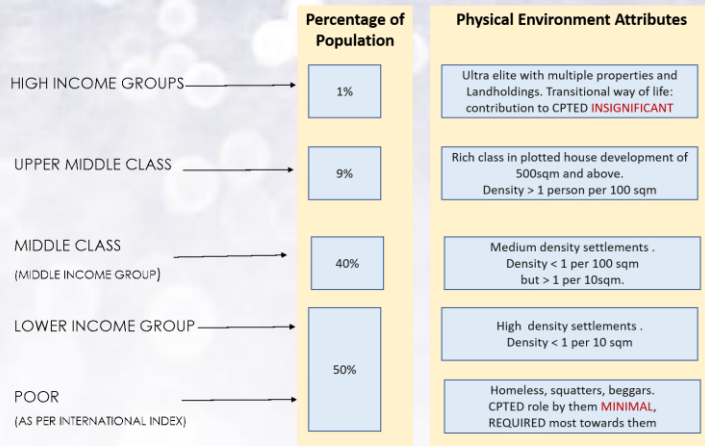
Percentage of Population

Physical Environment Attributes

HIGH INCOME GROUPS

1%

Ultra elite with multiple properties and Landholdings. Transitional way of life: contribution to CPTED INSIGNIFICANT

UPPER MIDDLE CLASS

9%

Rich class in plotted house development of 500sqm and above. Density > 1 person per 100 sqm

MIDDLE CLASS (MIDDLE INCOME GROUP)

40%

Medium density settlements . Density < 1 per 100 sqm but > 1 per 10sqm.

LOWER INCOME GROUP

50%

High density settlements . Density < 1 per 10 sqm

POOR (AS PER INTERNATIONAL INDEX)

Homeless, squatters, beggars. CPTED role by them MINIMAL, REQUIRED most towards them